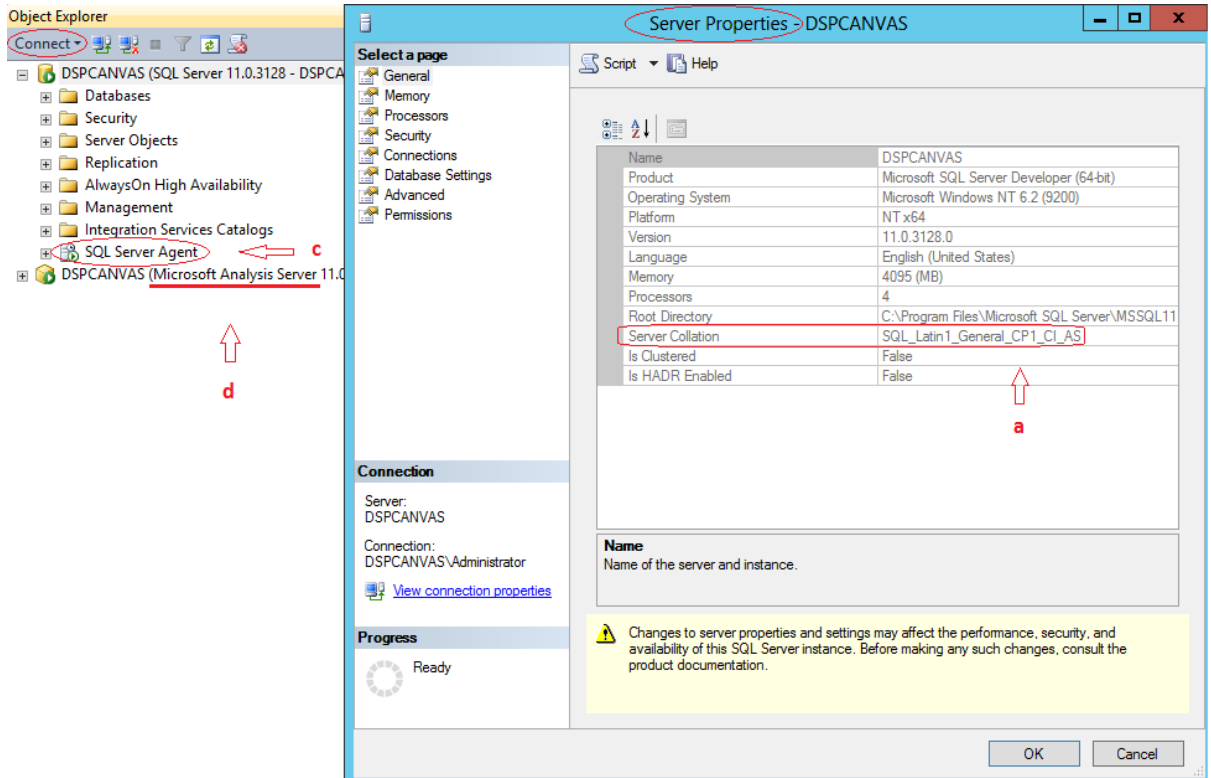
Object Explorer

Connect

DSPCANVAS (SQL Server 11.0.3128 - DSPCA

Databases

Security

Server Objects

Replication

AlwaysOn High Availability

Management

Integration Services Catalogs

SQL Server Agent

c

DSPCANVAS (Microsoft Analysis Server 11.0

d

Server Properties - DSPCANVAS

Select a page

General

Memory

Processors

Security

Connections

Database Settings

Advanced

Permissions

Script

Help

| | |
|---|---|
| Name | DSPCANVAS |
| Product | Microsoft SQL Server Developer (64-bit) |
| Operating System | Microsoft Windows NT 6.2 (9200) |
| Platform | NT x64 |
| Version | 11.0.3128.0 |
| Language | English (United States) |
| Memory | 4095 (MB) |
| Processors | 4 |
| Root Directory | C:\Program Files\Microsoft SQL Server\MSSQL11 |
| Server Collation | SQL_Latin1_General_CP1_CI_AS |
| Is Clustered | False |
| Is HADR Enabled | False |

a

Connection

Server:
DSPCANVAS

Connection:
DSPCANVAS\Administrator

View connection properties

Progress

Ready

Name
Name of the server and instance.

Changes to server properties and settings may affect the performance, security, and availability of this SQL Server instance. Before making any such changes, consult the product documentation.

OK

Cancel